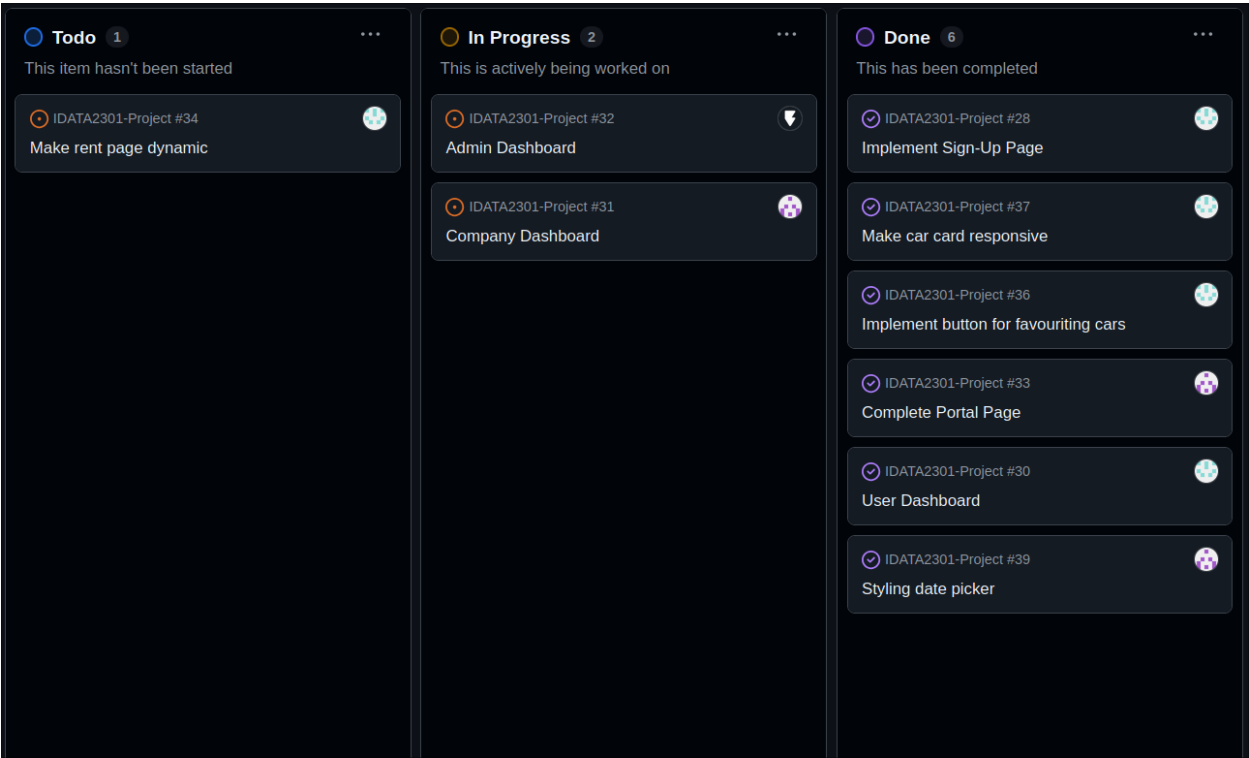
Todo 1 ···
This item hasn't been started

IDATA2301-Project #34
Make rent page dynamic

In Progress 2 ···
This is actively being worked on

IDATA2301-Project #32
Admin Dashboard

IDATA2301-Project #31
Company Dashboard

Done 6 ···
This has been completed

IDATA2301-Project #28
Implement Sign-Up Page

IDATA2301-Project #37
Make car card responsive

IDATA2301-Project #36
Implement button for favouriting cars

IDATA2301-Project #33
Complete Portal Page

IDATA2301-Project #30
User Dashboard

IDATA2301-Project #39
Styling date picker